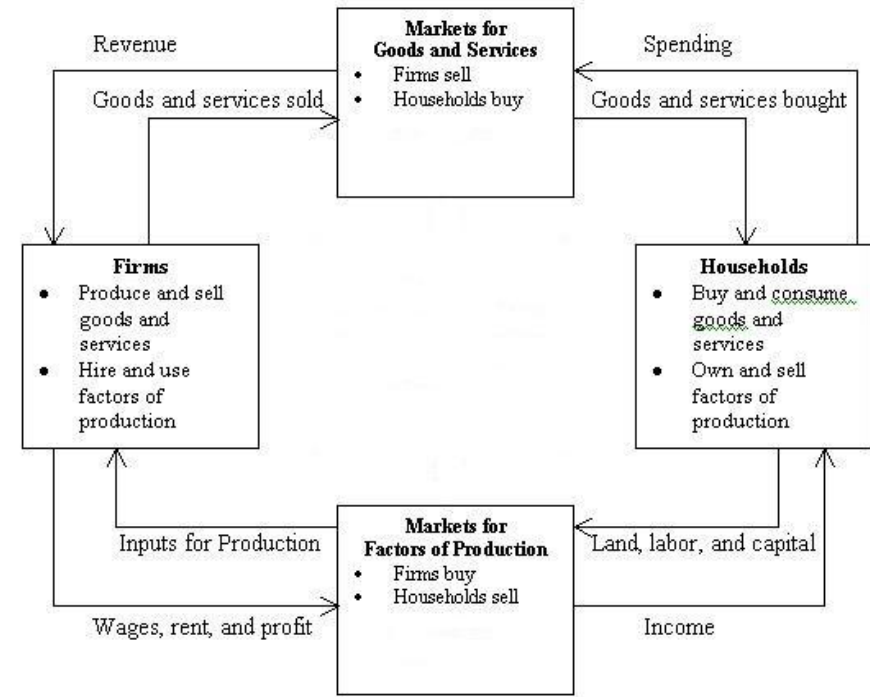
Revenue

Markets for Goods and Services
• Firms sell
• Households buy

Spending

Goods and services sold

Goods and services bought

Firms
• Produce and sell goods and services
• Hire and use factors of production

Households
• Buy and consume goods and services
• Own and sell factors of production

Inputs for Production

Markets for Factors of Production
• Firms buy
• Households sell

Land, labor, and capital

Wages, rent, and profit

Income